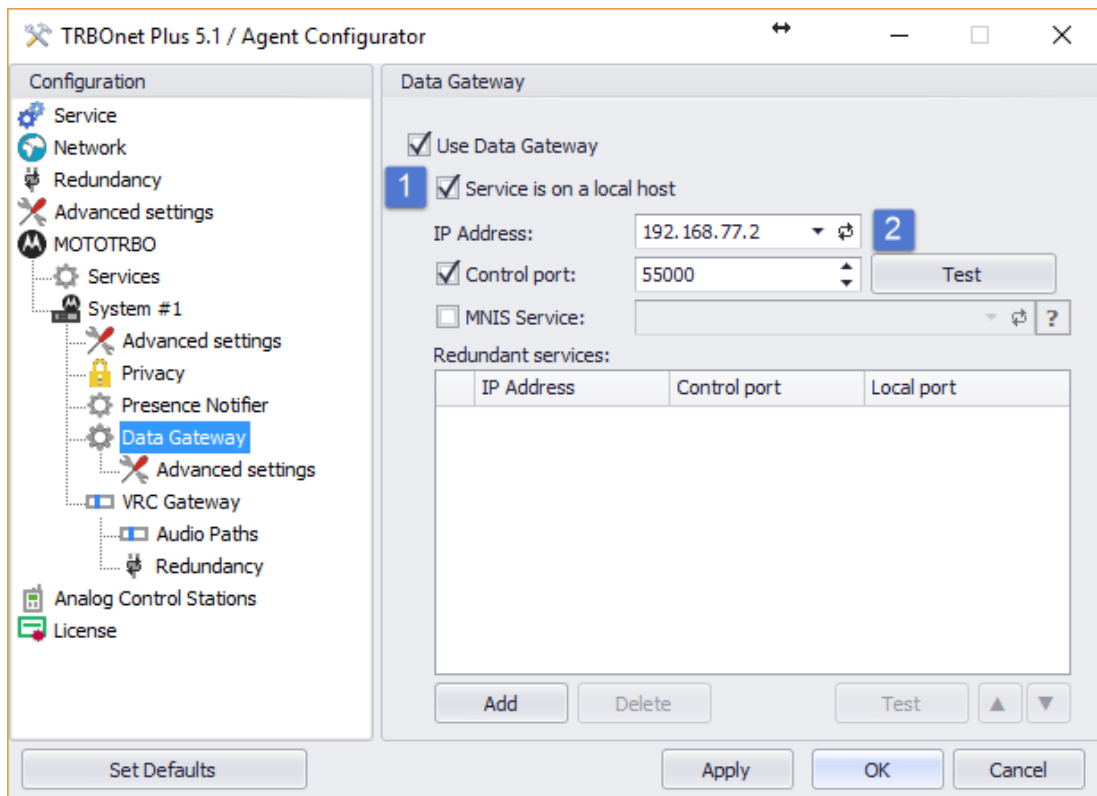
TRBOnet Plus 5.1 / Agent Configurator

Configuration
Service
Network
Redundancy
Advanced settings
MOTOTRBO
Services
System #1
Advanced settings
Privacy
Presence Notifier
Data Gateway
Advanced settings
VRC Gateway
Audio Paths
Redundancy
Analog Control Stations
License

Data Gateway

Use Data Gateway
1
Service is on a local host
IP Address: 192.168.77.2
2
Control port: 55000
Test
MNIS Service:
?
Redundant services:

| | IP Address | Control port | Local port |
|---|---|---|---|

Add
Delete
Test

Set Defaults
Apply
OK
Cancel